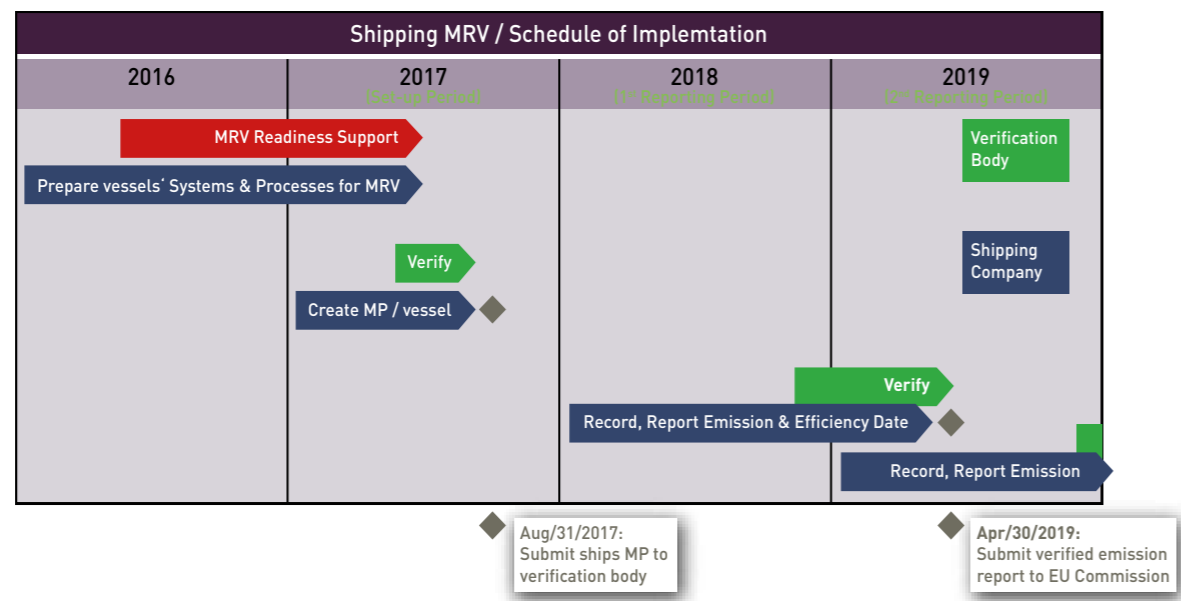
Shipping MRV / Schedule of Implemtation

| 2016 | 2017 (Set-up Period) | 2018 ($1^{st}$ Reporting Period) | 2019 ($2^{nd}$ Reporting Period) |
|---|---|---|---|

MRV Readiness Support

Prepare vessels´ Systems & Processes for MRV

Verification Body

Shipping Company

Verify

Create MP / vessel

Verify

Record, Report Emission & Efficiency Date

Record, Report Emission

Aug/31/2017: Submit ships MP to verification body

Apr/30/2019: Submit verified emission report to EU Commission